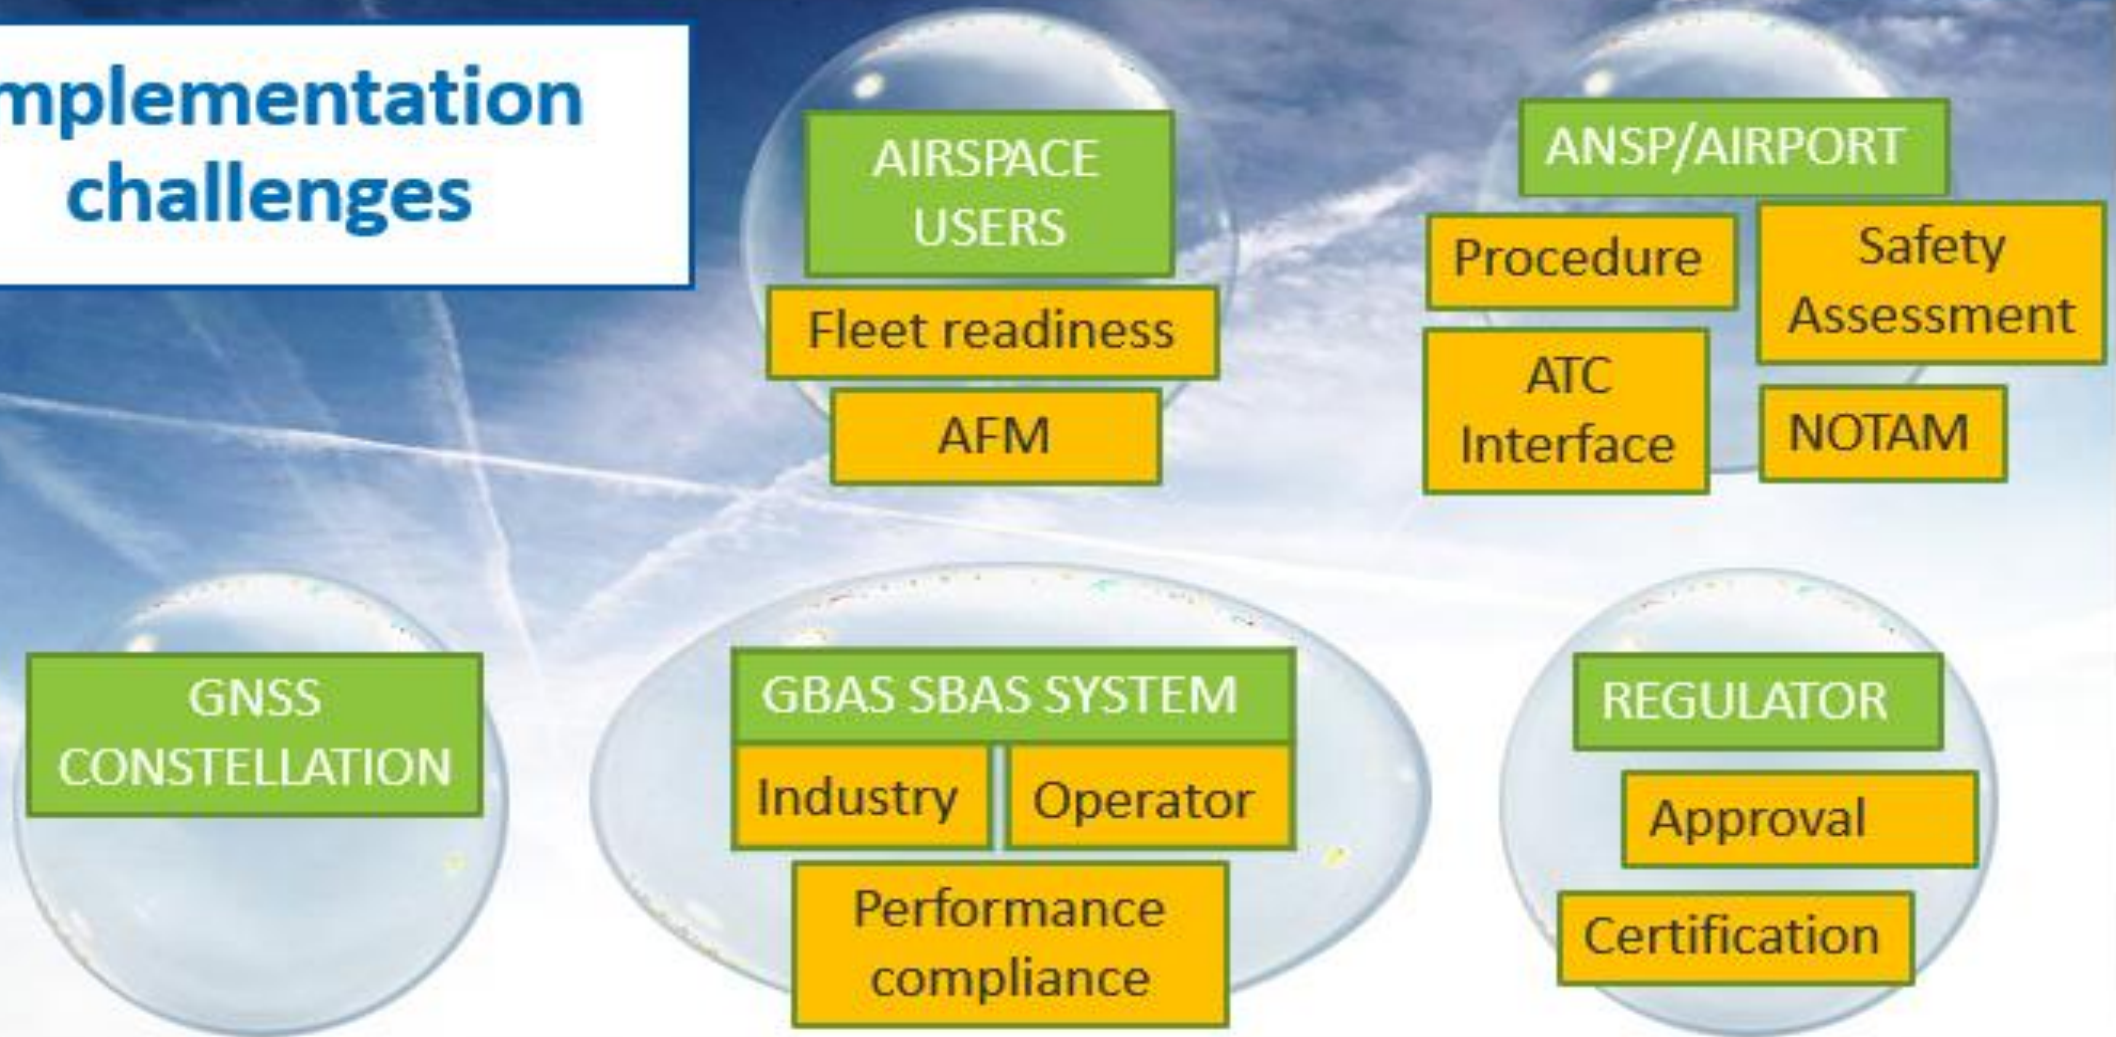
mplementation challenges

AIRSPACE USERS

Fleet readiness

AFM

ANSP/AIRPORT

Procedure

Safety Assessment

ATC Interface

NOTAM

GNSS CONSTELLATION

GBAS SBAS SYSTEM

Industry

Operator

Performance compliance

REGULATOR

Approval

Certification